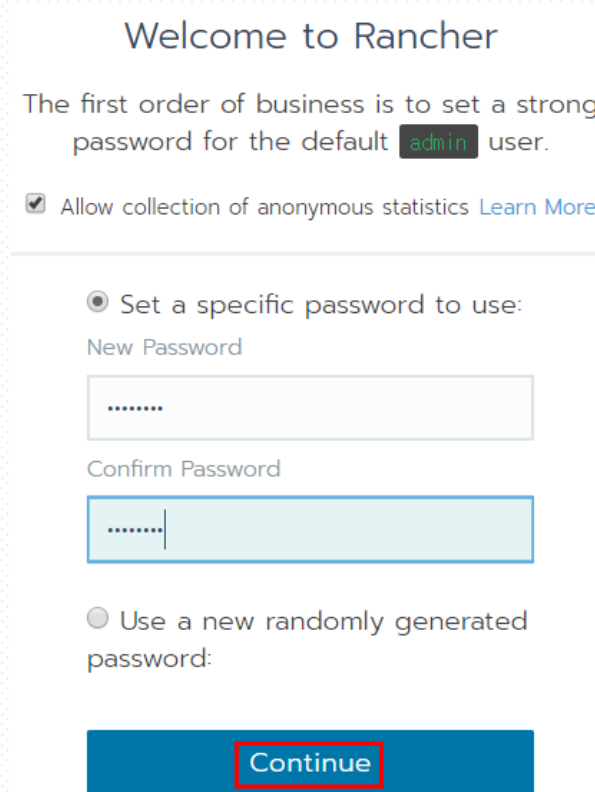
Welcome to Rancher

The first order of business is to set a strong password for the default admin user.

Allow collection of anonymous statistics Learn More

Set a specific password to use:

New Password

••••••••

Confirm Password

••••••••

Use a new randomly generated password:

Continue